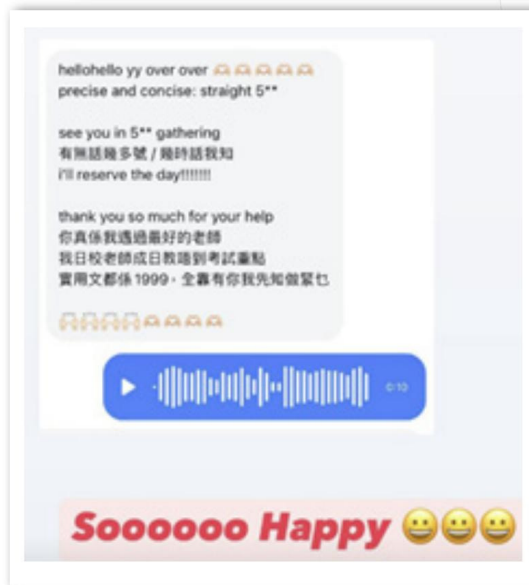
hellohello yy over over 🙏🙏🙏🙏🙏
precise and concise: straight 5**

see you in 5** gathering
有無話幾多號 / 幾時話我知
i'll reserve the day!!!!!!!

thank you so much for your help
你真係我遇過最好的老師
我日校老師成日教唔到考試重點
實用文都係 1999，全靠有你我先知做緊乜

🙏🙏🙏🙏🙏🙏🙏🙏

0:10

Soooooo Happy 😀😀😀